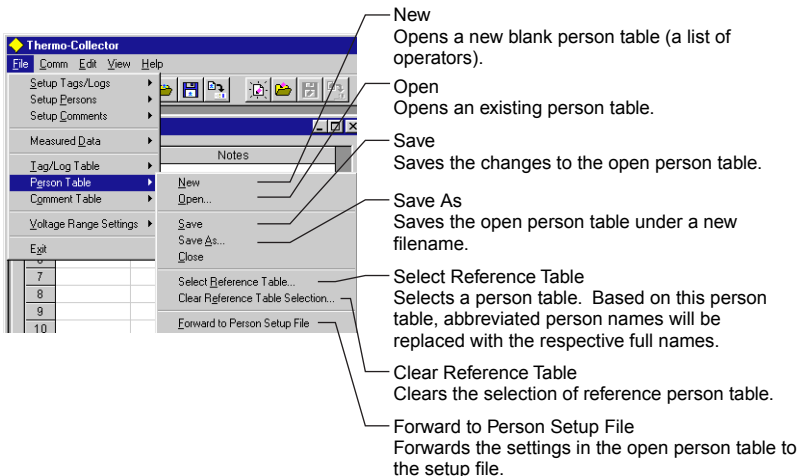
Thermo-Collector
File Comm Edit View Help
Setup Tags/Logs
Setup Persons
Setup Comments
Measured Data
Tag/Log Table
Person Table
Comment Table
Voltage Range Settings
Exit

Notes
7
8
9
10

New
Open...
Save
Save As...
Close
Select Reference Table...
Clear Reference Table Selection...
Forward to Person Setup File

New
Opens a new blank person table (a list of operators).

Open
Opens an existing person table.

Save
Saves the changes to the open person table.

Save As
Saves the open person table under a new filename.

Select Reference Table
Selects a person table. Based on this person table, abbreviated person names will be replaced with the respective full names.

Clear Reference Table
Clears the selection of reference person table.

Forward to Person Setup File
Forwards the settings in the open person table to the setup file.